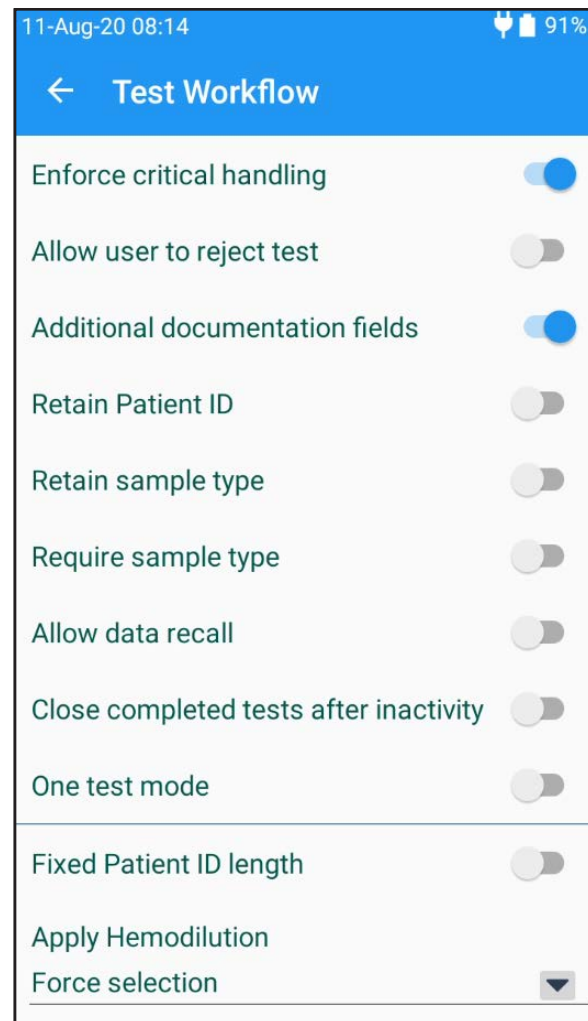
11-Aug-20 08:14 91%

← Test Workflow

Enforce critical handling

Allow user to reject test

Additional documentation fields

Retain Patient ID

Retain sample type

Require sample type

Allow data recall

Close completed tests after inactivity

One test mode

Fixed Patient ID length

Apply Hemodilution

Force selection